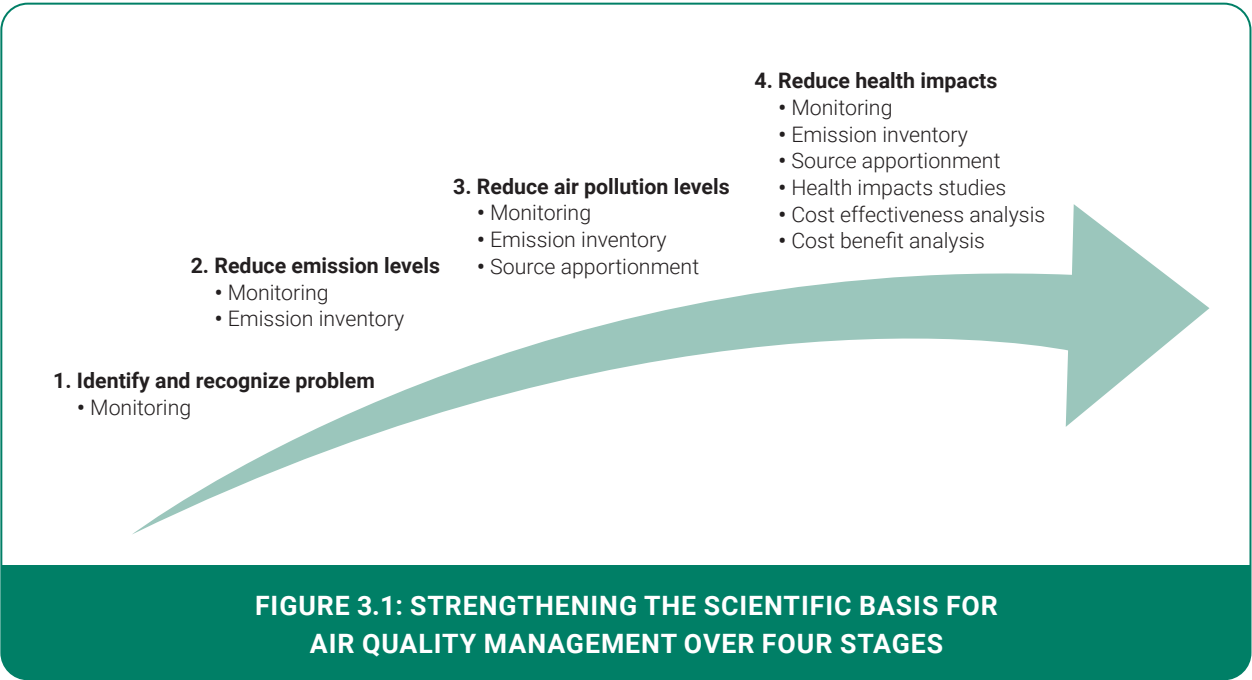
4. Reduce health impacts
• Monitoring
• Emission inventory
• Source apportionment
• Health impacts studies
• Cost effectiveness analysis
• Cost benefit analysis

3. Reduce air pollution levels
• Monitoring
• Emission inventory
• Source apportionment

2. Reduce emission levels
• Monitoring
• Emission inventory

1. Identify and recognize problem
• Monitoring

FIGURE 3.1: STRENGTHENING THE SCIENTIFIC BASIS FOR AIR QUALITY MANAGEMENT OVER FOUR STAGES